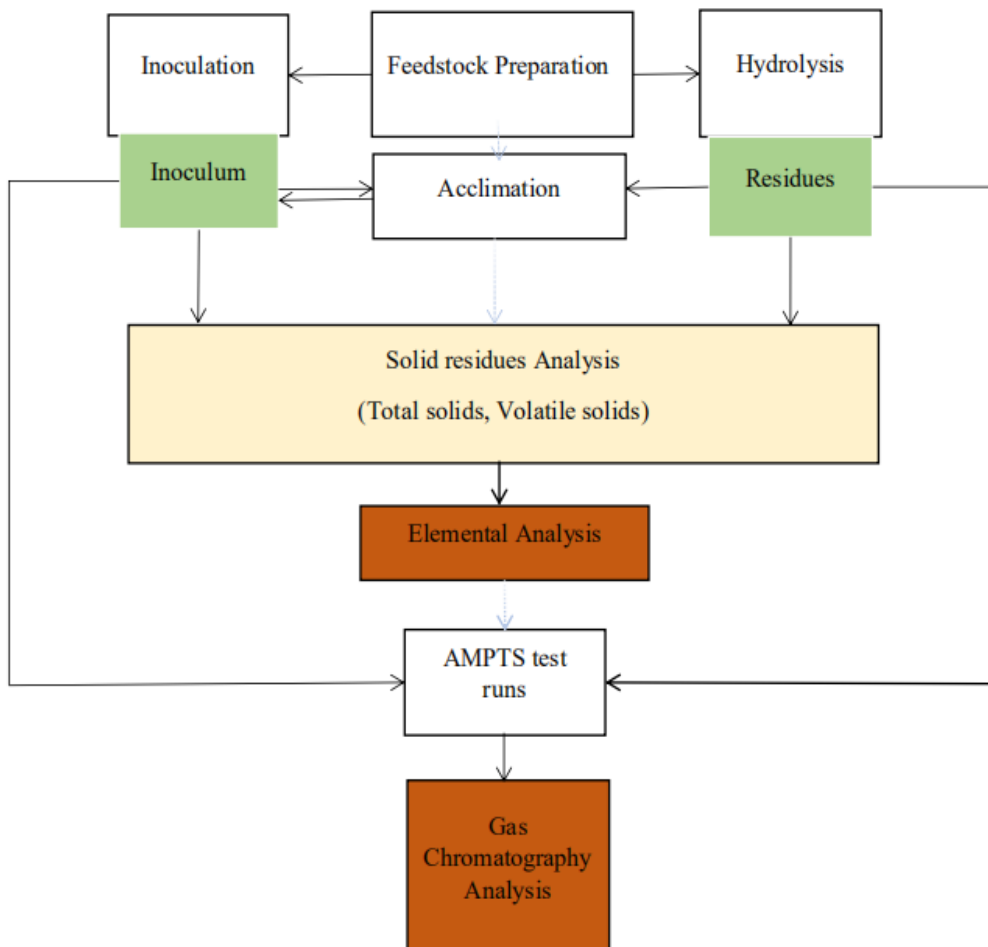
Inoculation

Feedstock Preparation

Hydrolysis

Inoculum

Acclimation

Residues

Solid residues Analysis

(Total solids, Volatile solids)

Elemental Analysis

AMPTS test runs

Gas Chromatography Analysis